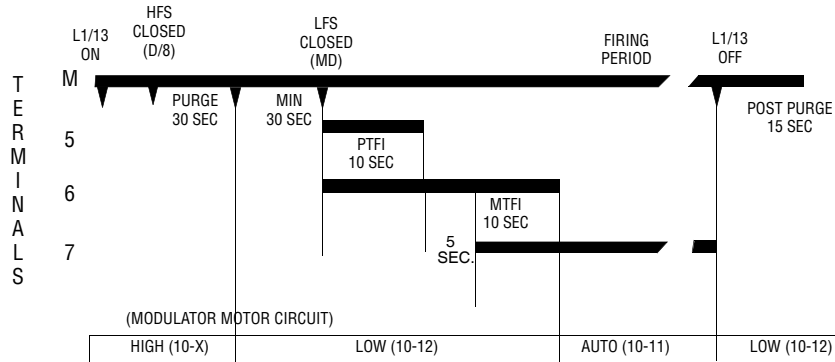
L1/13 ON

HFS CLOSED (D/8)

LFS CLOSED (MD)

FIRING PERIOD

L1/13 OFF

TERMINALS

M

PURGE 30 SEC

MIN 30 SEC

POST PURGE 15 SEC

5

PTFI 10 SEC

6

MTFI 10 SEC

7

5 SEC.

(MODULATOR MOTOR CIRCUIT)

| HIGH (10-X) | LOW (10-12) | AUTO (10-11) | LOW (10-12) |
|---|---|---|---|